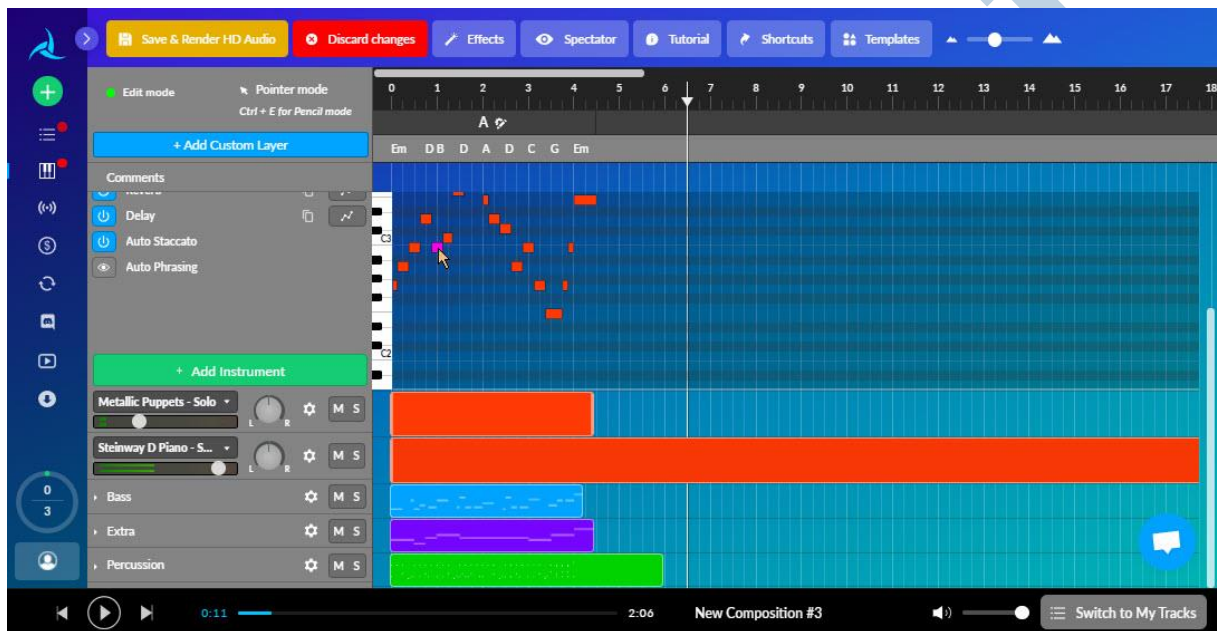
Save & Render HD Audio
Discard changes
Effects
Spectator
Tutorial
Shortcuts
Templates

Edit mode
Pointer mode
Ctrl + E for Pencil mode
+ Add Custom Layer
Comments
Reverb
Delay
Auto Staccato
Auto Phrasing
+ Add Instrument
Metallic Puppets - Solo
Steinway D Piano - S...
Bass
Extra
Percussion
M S
M S
M S
M S
M S

0 1 2 3 4 5 6 7 8 9 10 11 12 13 14 15 16 17 18
A
Em DB D A D C G Em
C3
C2

0
3

0:11
2:06
New Composition #3
Switch to My Tracks